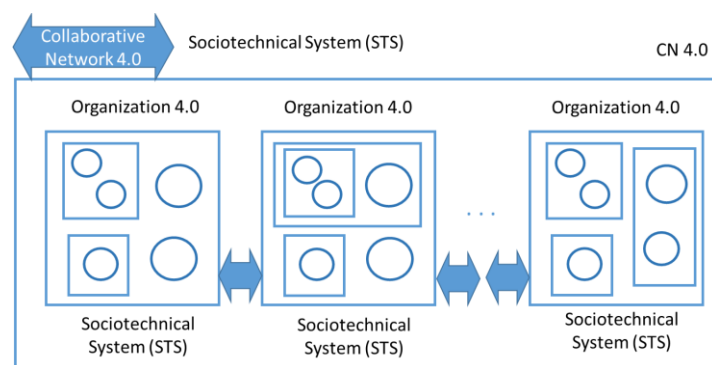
Collaborative Network 4.0

Sociotechnical System (STS)

CN 4.0

Organization 4.0

Organization 4.0

Organization 4.0

. . .

Sociotechnical System (STS)

Sociotechnical System (STS)

Sociotechnical System (STS)